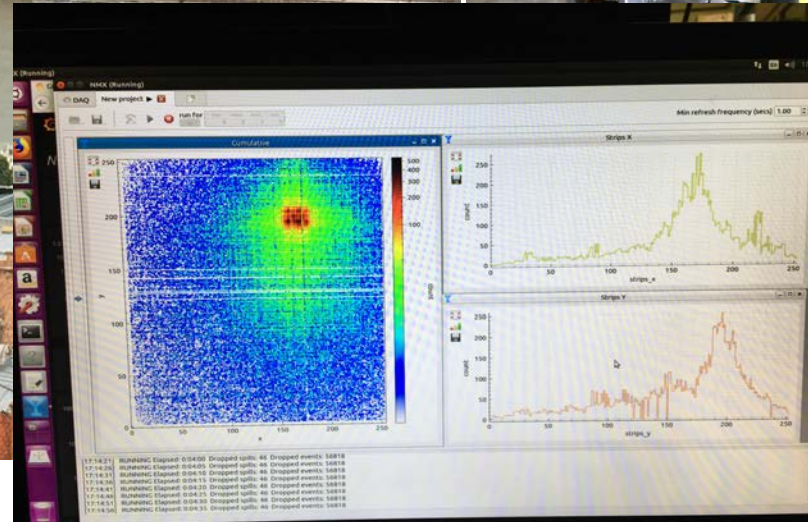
NMX (Running)

NMX (Running)

DAQ New project

run for

Min refresh frequency (secs) 1.00

Cumulative

250
200
150
100
50
0
y
0 50 100 150 200 250
x

500
400
300
200
100
hits

Strips X

250
200
150
100
50
0
count
0 50 100 150 200 250
strips_x

Strips Y

250
200
150
100
50
0
count
0 50 100 150 200 250
strips_y

17:14:21 RUNNING Elapsed: 0:04:00 Dropped spills: 46 Dropped events: 56818
17:14:26 RUNNING Elapsed: 0:04:05 Dropped spills: 46 Dropped events: 56818
17:14:31 RUNNING Elapsed: 0:04:10 Dropped spills: 46 Dropped events: 56818
17:14:36 RUNNING Elapsed: 0:04:15 Dropped spills: 46 Dropped events: 56818
17:14:41 RUNNING Elapsed: 0:04:20 Dropped spills: 46 Dropped events: 56818
17:14:46 RUNNING Elapsed: 0:04:25 Dropped spills: 46 Dropped events: 56818
17:14:51 RUNNING Elapsed: 0:04:30 Dropped spills: 46 Dropped events: 56818
17:14:56 RUNNING Elapsed: 0:04:35 Dropped spills: 46 Dropped events: 56818